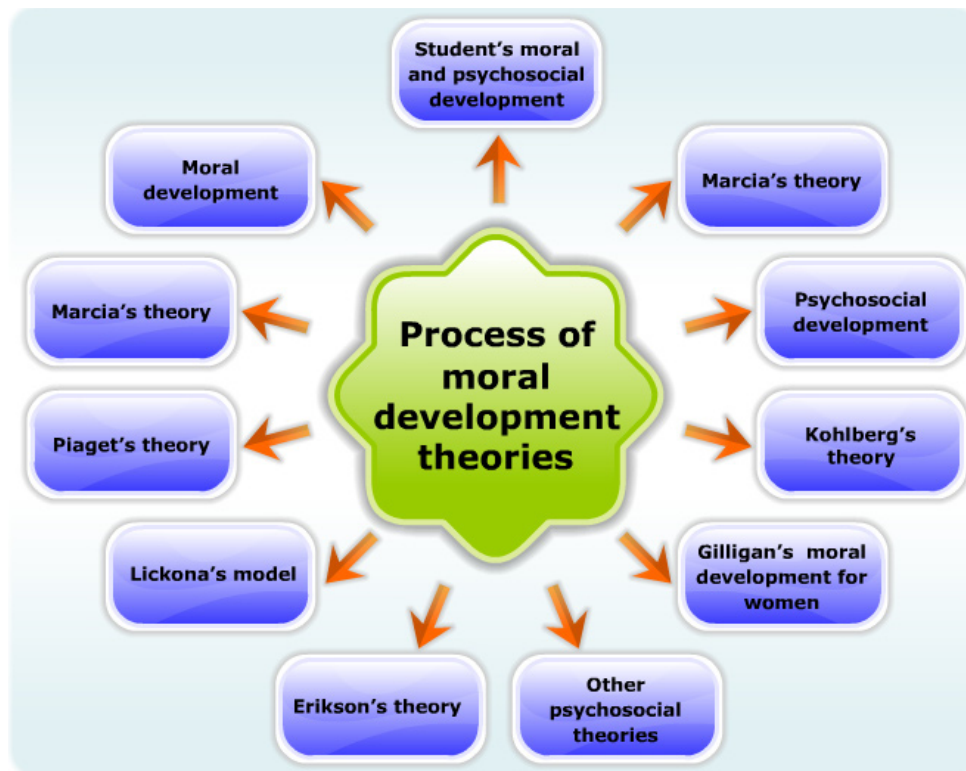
Process of moral development theories

Student's moral and psychosocial development

Marcia's theory

Psychosocial development

Kohlberg's theory

Gilligan's moral development for women

Other psychosocial theories

Erikson's theory

Lickona's model

Piaget's theory

Marcia's theory

Moral development